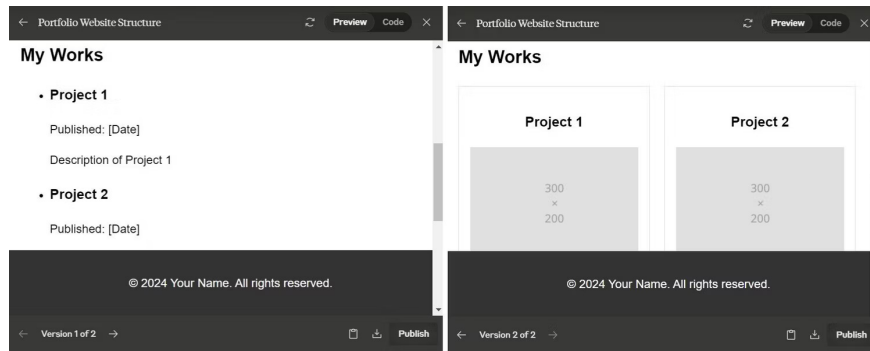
← Portfolio Website Structure Preview Code ×

My Works

• Project 1

Published: [Date]

Description of Project 1

• Project 2

Published: [Date]

© 2024 Your Name. All rights reserved.

← Version 1 of 2 → Publish

← Portfolio Website Structure Preview Code ×

My Works

Project 1

300 × 200

Project 2

300 × 200

© 2024 Your Name. All rights reserved.

← Version 2 of 2 → Publish